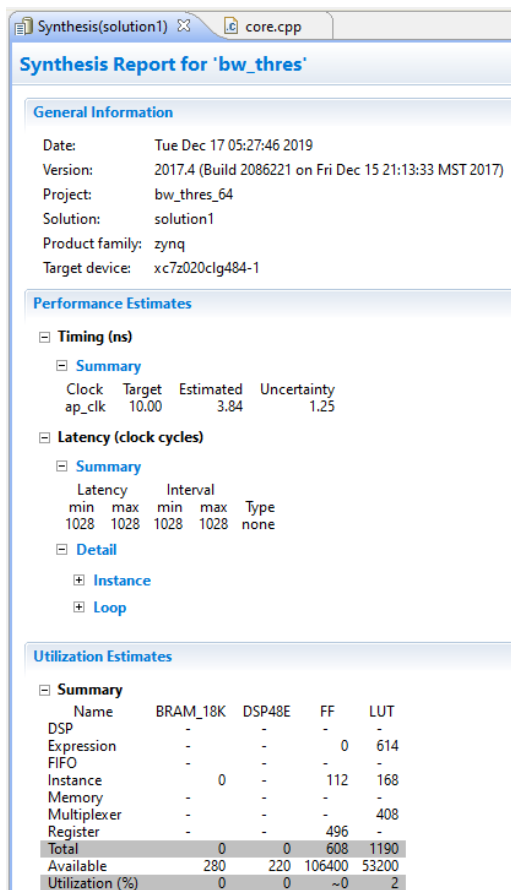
Synthesis(solution1) ☒ core.cpp

Synthesis Report for 'bw_thres'

General Information

Date: Tue Dec 17 05:27:46 2019
Version: 2017.4 (Build 2086221 on Fri Dec 15 21:13:33 MST 2017)
Project: bw_thres_64
Solution: solution1
Product family: zynq
Target device: xc7z020clg484-1

Performance Estimates

⊟ Timing (ns)

⊟ Summary

| Clock | Target | Estimated | Uncertainty |
|---|---|---|---|
| ap_clk | 10.00 | 3.84 | 1.25 |

⊟ Latency (clock cycles)

⊟ Summary

| Latency min | Latency max | Interval min | Interval max | Type |
|---|---|---|---|---|
| 1028 | 1028 | 1028 | 1028 | none |

⊟ Detail

⊞ Instance

⊞ Loop

Utilization Estimates

⊟ Summary

| Name | BRAM_18K | DSP48E | FF | LUT |
|---|---|---|---|---|
| DSP | - | - | - | - |
| Expression | - | - | 0 | 614 |
| FIFO | - | - | - | - |
| Instance | 0 | - | 112 | 168 |
| Memory | - | - | - | - |
| Multiplexer | - | - | - | 408 |
| Register | - | - | 496 | - |
| Total | 0 | 0 | 608 | 1190 |
| Available | 280 | 220 | 106400 | 53200 |
| Utilization (%) | 0 | 0 | ~0 | 2 |